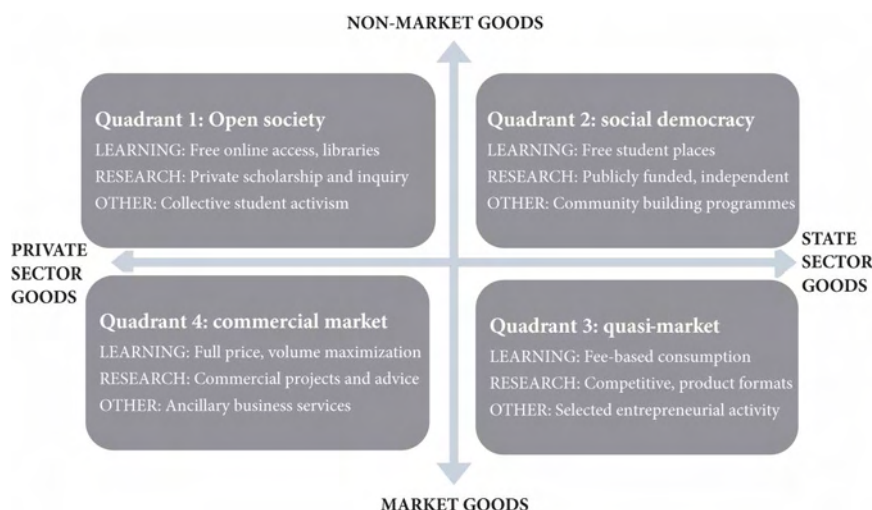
NON-MARKET GOODS

Quadrant 1: Open society
LEARNING: Free online access, libraries
RESEARCH: Private scholarship and inquiry
OTHER: Collective student activism

Quadrant 2: social democracy
LEARNING: Free student places
RESEARCH: Publicly funded, independent
OTHER: Community building programmes

PRIVATE SECTOR GOODS

STATE SECTOR GOODS

Quadrant 4: commercial market
LEARNING: Full price, volume maximization
RESEARCH: Commercial projects and advice
OTHER: Ancillary business services

Quadrant 3: quasi-market
LEARNING: Fee-based consumption
RESEARCH: Competitive, product formats
OTHER: Selected entrepreneurial activity

MARKET GOODS